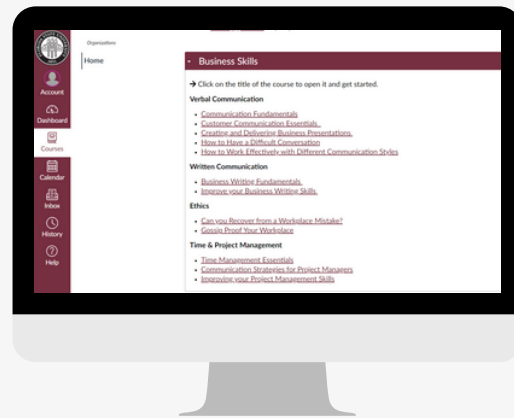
Account
Dashboard
Courses
Calendar
Inbox
History
Help

Organizations

Home

Business Skills

→ Click on the title of the course to open it and get started.

Verbal Communication

- Communication Fundamentals
- Customer Communication Essentials.
- Creating and Delivering Business Presentations.
- How to Have a Difficult Conversation
- How to Work Effectively with Different Communication Styles

Written Communication

- Business Writing Fundamentals.
- Improve your Business Writing Skills.

Ethics

- Can you Recover from a Workplace Mistake?
- Gossip Proof Your Workplace

Time & Project Management

- Time Management Essentials
- Communication Strategies for Project Managers
- Improving your Project Management Skills